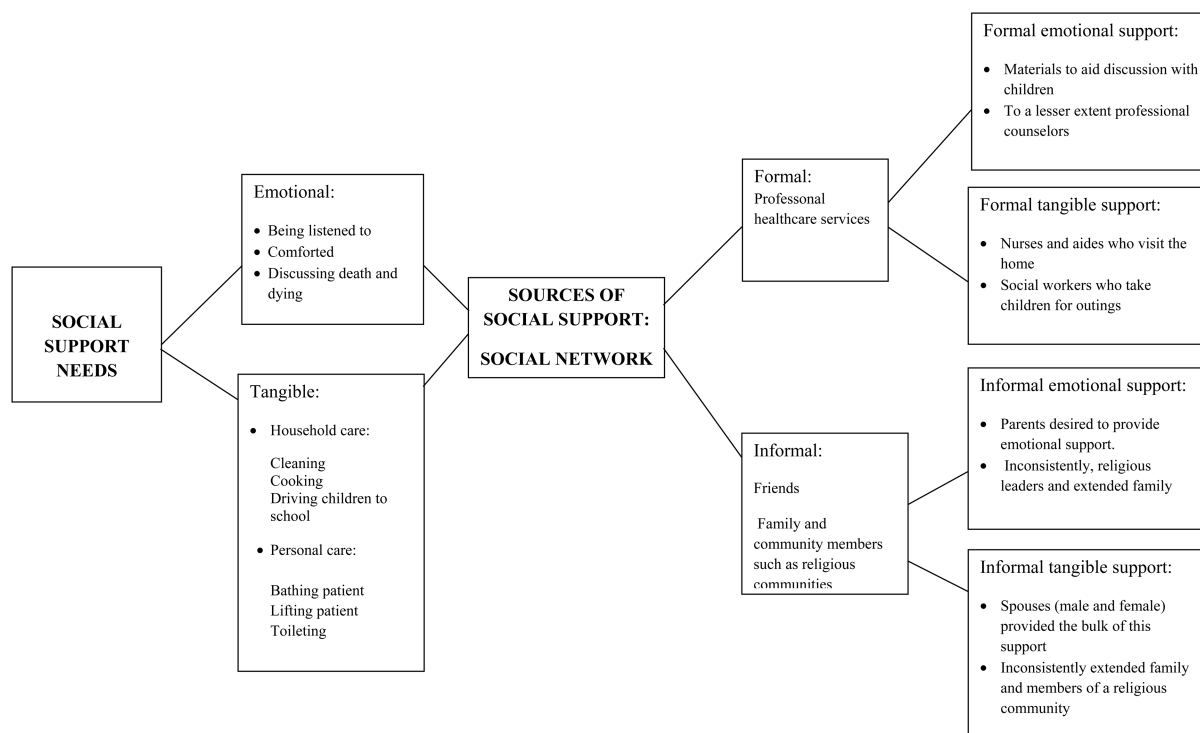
SOCIAL SUPPORT NEEDS

Emotional:

- Being listened to
- Comforted
- Discussing death and dying

Tangible:

- Household care:

Cleaning
Cooking
Driving children to school

- Personal care:

Bathing patient
Lifting patient
Toileting

SOURCES OF SOCIAL SUPPORT:

SOCIAL NETWORK

Formal:
Professonal healthcare services

Informal:

Friends

Family and community members such as religious communities

Formal emotional support:

- Materials to aid discussion with children
- To a lesser extent professional counselors

Formal tangible support:

- Nurses and aides who visit the home
- Social workers who take children for outings

Informal emotional support:

- Parents desired to provide emotional support.
- Inconsistently, religious leaders and extended family

Informal tangible support:

- Spouses (male and female) provided the bulk of this support
- Inconsistently extended family and members of a religious community